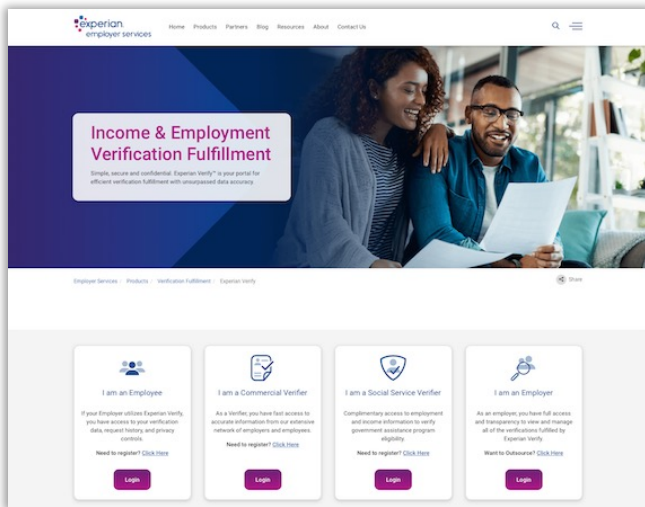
experian. employer services

Home Products Partners Blog Resources About Contact Us

Income & Employment Verification Fulfillment

Simple, secure and confidential. Experian Verify™ is your portal for efficient verification fulfillment with unsurpassed data accuracy.

Employer Services / Products / Verification Fulfillment / Experian Verify

Share

I am an Employee

If your Employer utilizes Experian Verify, you have access to your verification data, request history, and privacy controls.

Need to register? Click Here

Login

I am a Commercial Verifier

As a Verifier, you have fast access to accurate information from our extensive network of employers and employees.

Need to register? Click Here

Login

I am a Social Service Verifier

Complimentary access to employment and income information to verify government assistance program eligibility.

Need to register? Click Here

Login

I am an Employer

As an employer, you have full access and transparency to view and manage all of the verifications fulfilled by Experian Verify.

Want to Outsource? Click Here

Login